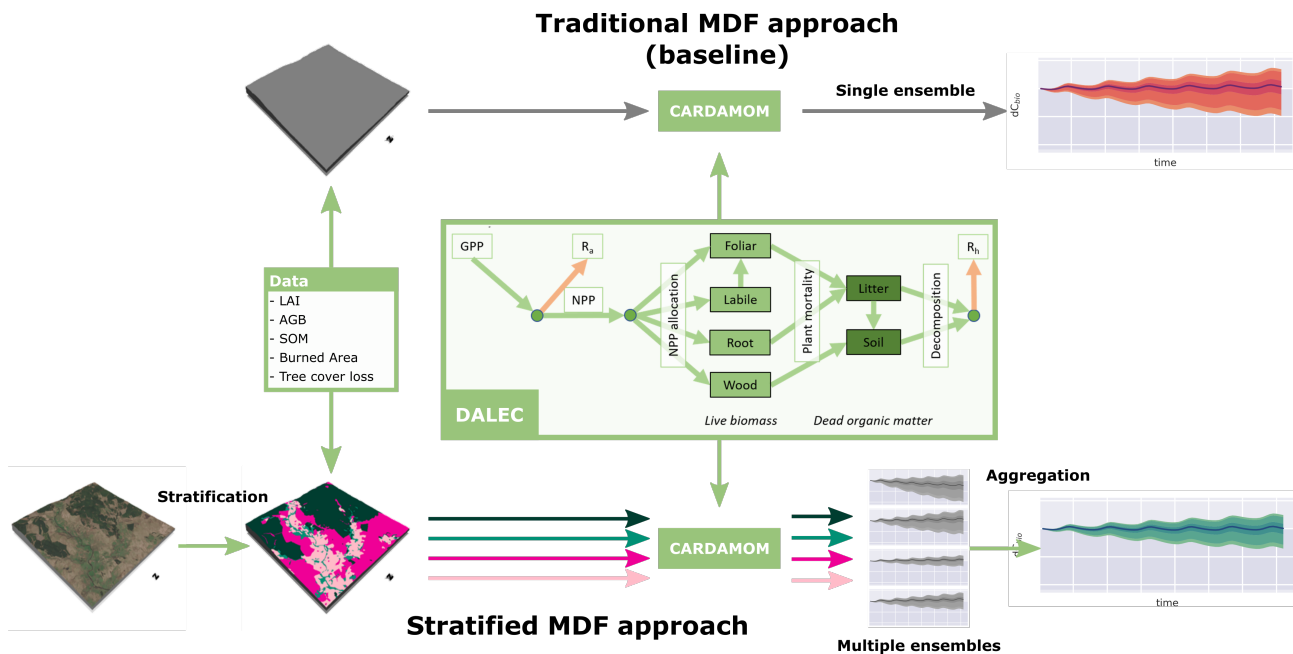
Traditional MDF approach (baseline)

CARDAMOM

Single ensemble

$dC_{bio}$

time

Data
- LAI
- AGB
- SOM
- Burned Area
- Tree cover loss

GPP

$R_a$

NPP

NPP allocation

Foliar

Labile

Root

Wood

Plant mortality

Litter

Soil

Decomposition

$R_h$

DALEC

Live biomass

Dead organic matter

Stratification

CARDAMOM

Aggregation

$dC_{bio}$

time

Stratified MDF approach

Multiple ensembles